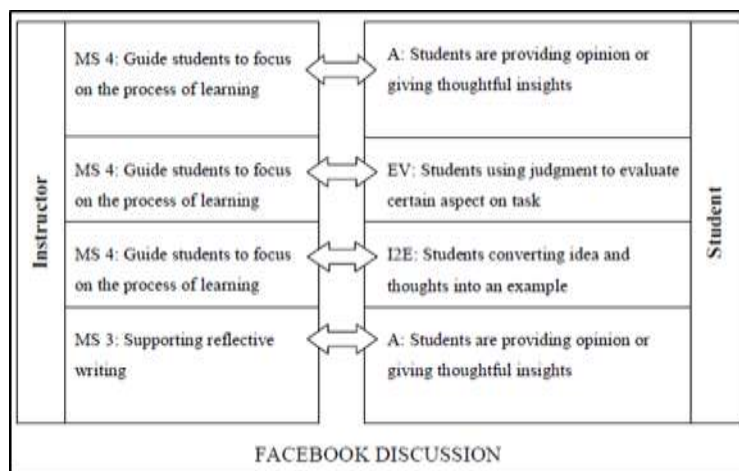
Instructor

MS 4: Guide students to focus on the process of learning

MS 4: Guide students to focus on the process of learning

MS 4: Guide students to focus on the process of learning

MS 3: Supporting reflective writing

A: Students are providing opinion or giving thoughtful insights

EV: Students using judgment to evaluate certain aspect on task

I2E: Students converting idea and thoughts into an example

A: Students are providing opinion or giving thoughtful insights

Student

FACEBOOK DISCUSSION